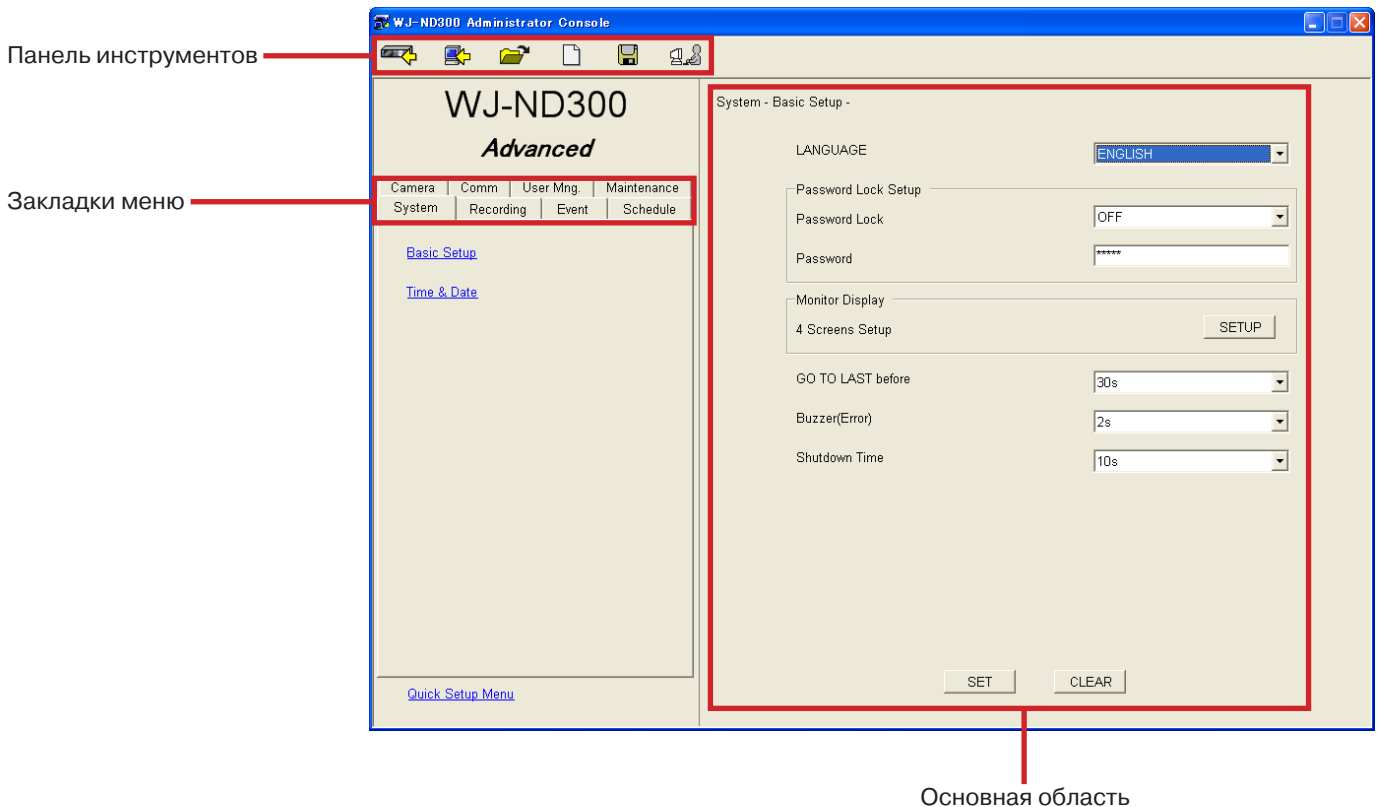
WJ-ND300 Administrator Console

Панель инструментов

Закладки меню

WJ-ND300

Advanced

Camera | Comm | User Mng. | Maintenance

System | Recording | Event | Schedule

Basic Setup

Time & Date

Quick Setup Menu

System - Basic Setup -

LANGUAGE ENGLISH

Password Lock Setup

Password Lock OFF

Password *****

Monitor Display

4 Screens Setup SETUP

GO TO LAST before 30s

Buzzer(Error) 2s

Shutdown Time 10s

SET CLEAR

Основная область